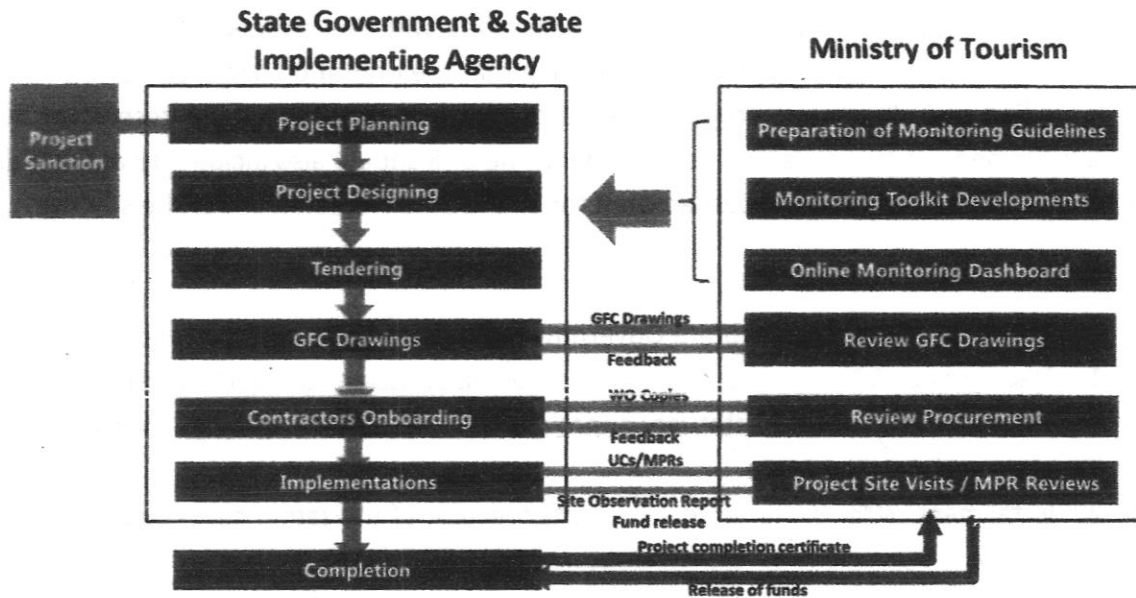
State Government & State Implementing Agency

Ministry of Tourism

Project Sanction

Project Planning

Project Designing

Tendering

GFC Drawings

Contractors Onboarding

Implementations

Completion

Preparation of Monitoring Guidelines

Monitoring Toolkit Developments

Online Monitoring Dashboard

Review GFC Drawings

Review Procurement

Project Site Visits / MPR Reviews

GFC Drawings

Feedback

WO Copies

Feedback

UCs/MPRs

Site Observation Report

Fund release

Project completion certificate

Release of funds